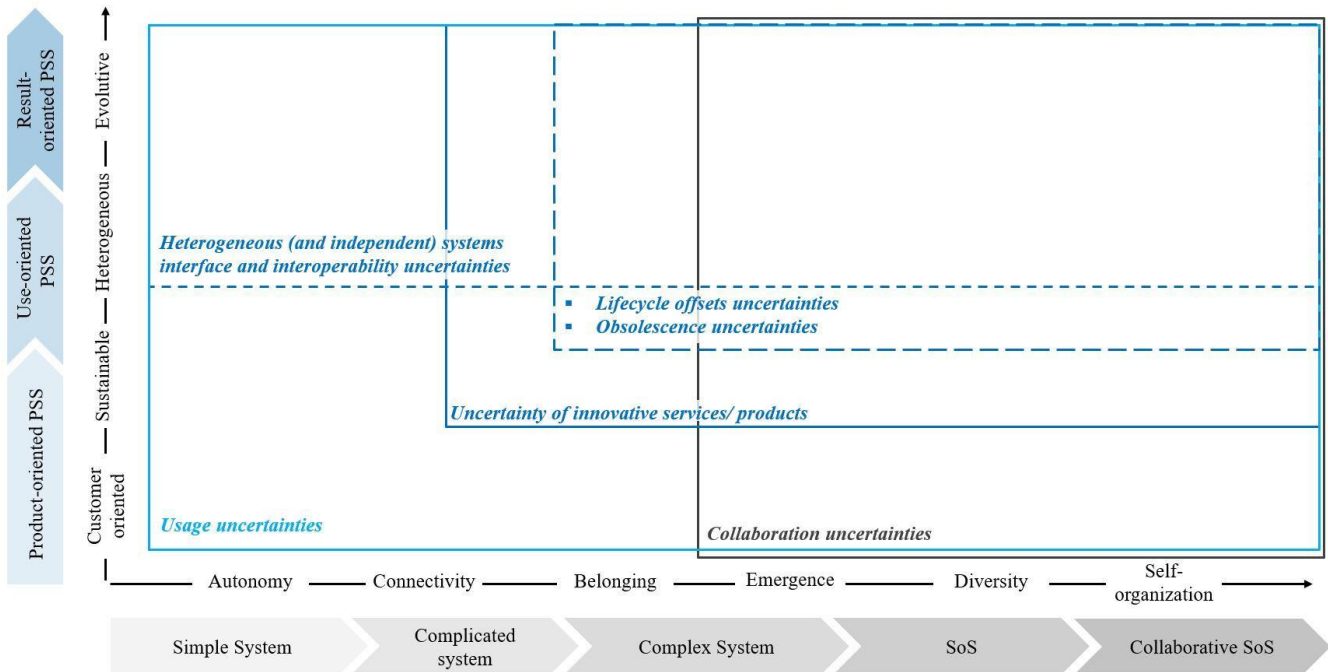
Result-oriented PSS

Use-oriented PSS

Product-oriented PSS

Evolutive — Heterogeneous — Sustainable — Customer oriented

Heterogeneous (and independent) systems interface and interoperability uncertainties

▪ Lifecycle offsets uncertainties
▪ Obsolescence uncertainties

Uncertainty of innovative services/ products

Usage uncertainties

Collaboration uncertainties

Autonomy — Connectivity — Belonging — Emergence — Diversity — Self-organization

Simple System

Complicated system

Complex System

SoS

Collaborative SoS